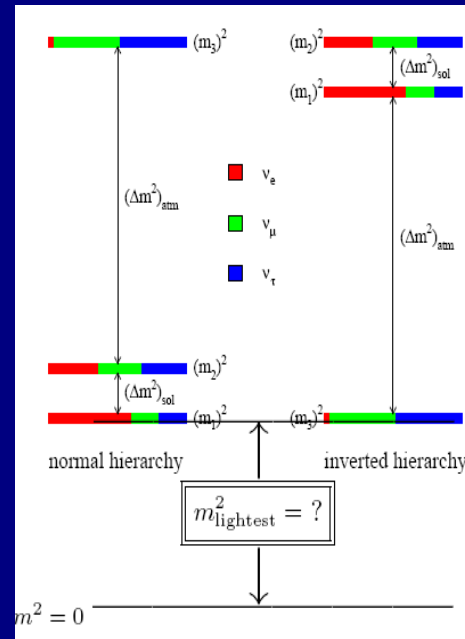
$(m_3)^2$

$(m_2)^2$

$(\Delta m^2)_{sol}$

$(m_1)^2$

$\nu_e$

$\nu_\mu$

$\nu_\tau$

$(\Delta m^2)_{atm}$

$(\Delta m^2)_{atm}$

$(m_2)^2$

$(\Delta m^2)_{sol}$

$(m_1)^2$

$(m_3)^2$

normal hierarchy

inverted hierarchy

$m^2_{\text{lightest}} = ?$

$m^2 = 0$